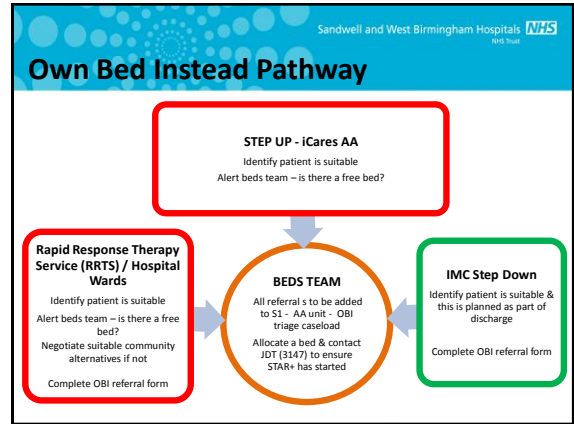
Sandwell and West Birmingham Hospitals NHS
NHS Trust

Own Bed Instead Pathway

STEP UP - iCares AA
Identify patient is suitable
Alert beds team – is there a free bed?

Rapid Response Therapy Service (RRTS) / Hospital Wards
Identify patient is suitable
Alert beds team – is there a free bed?
Negotiate suitable community alternatives if not
Complete OBI referral form

BEDS TEAM
All referral s to be added to S1 - AA unit - OBI triage caseload
Allocate a bed & contact JDT (3147) to ensure STAR+ has started

IMC Step Down
Identify patient is suitable & this is planned as part of discharge
Complete OBI referral form